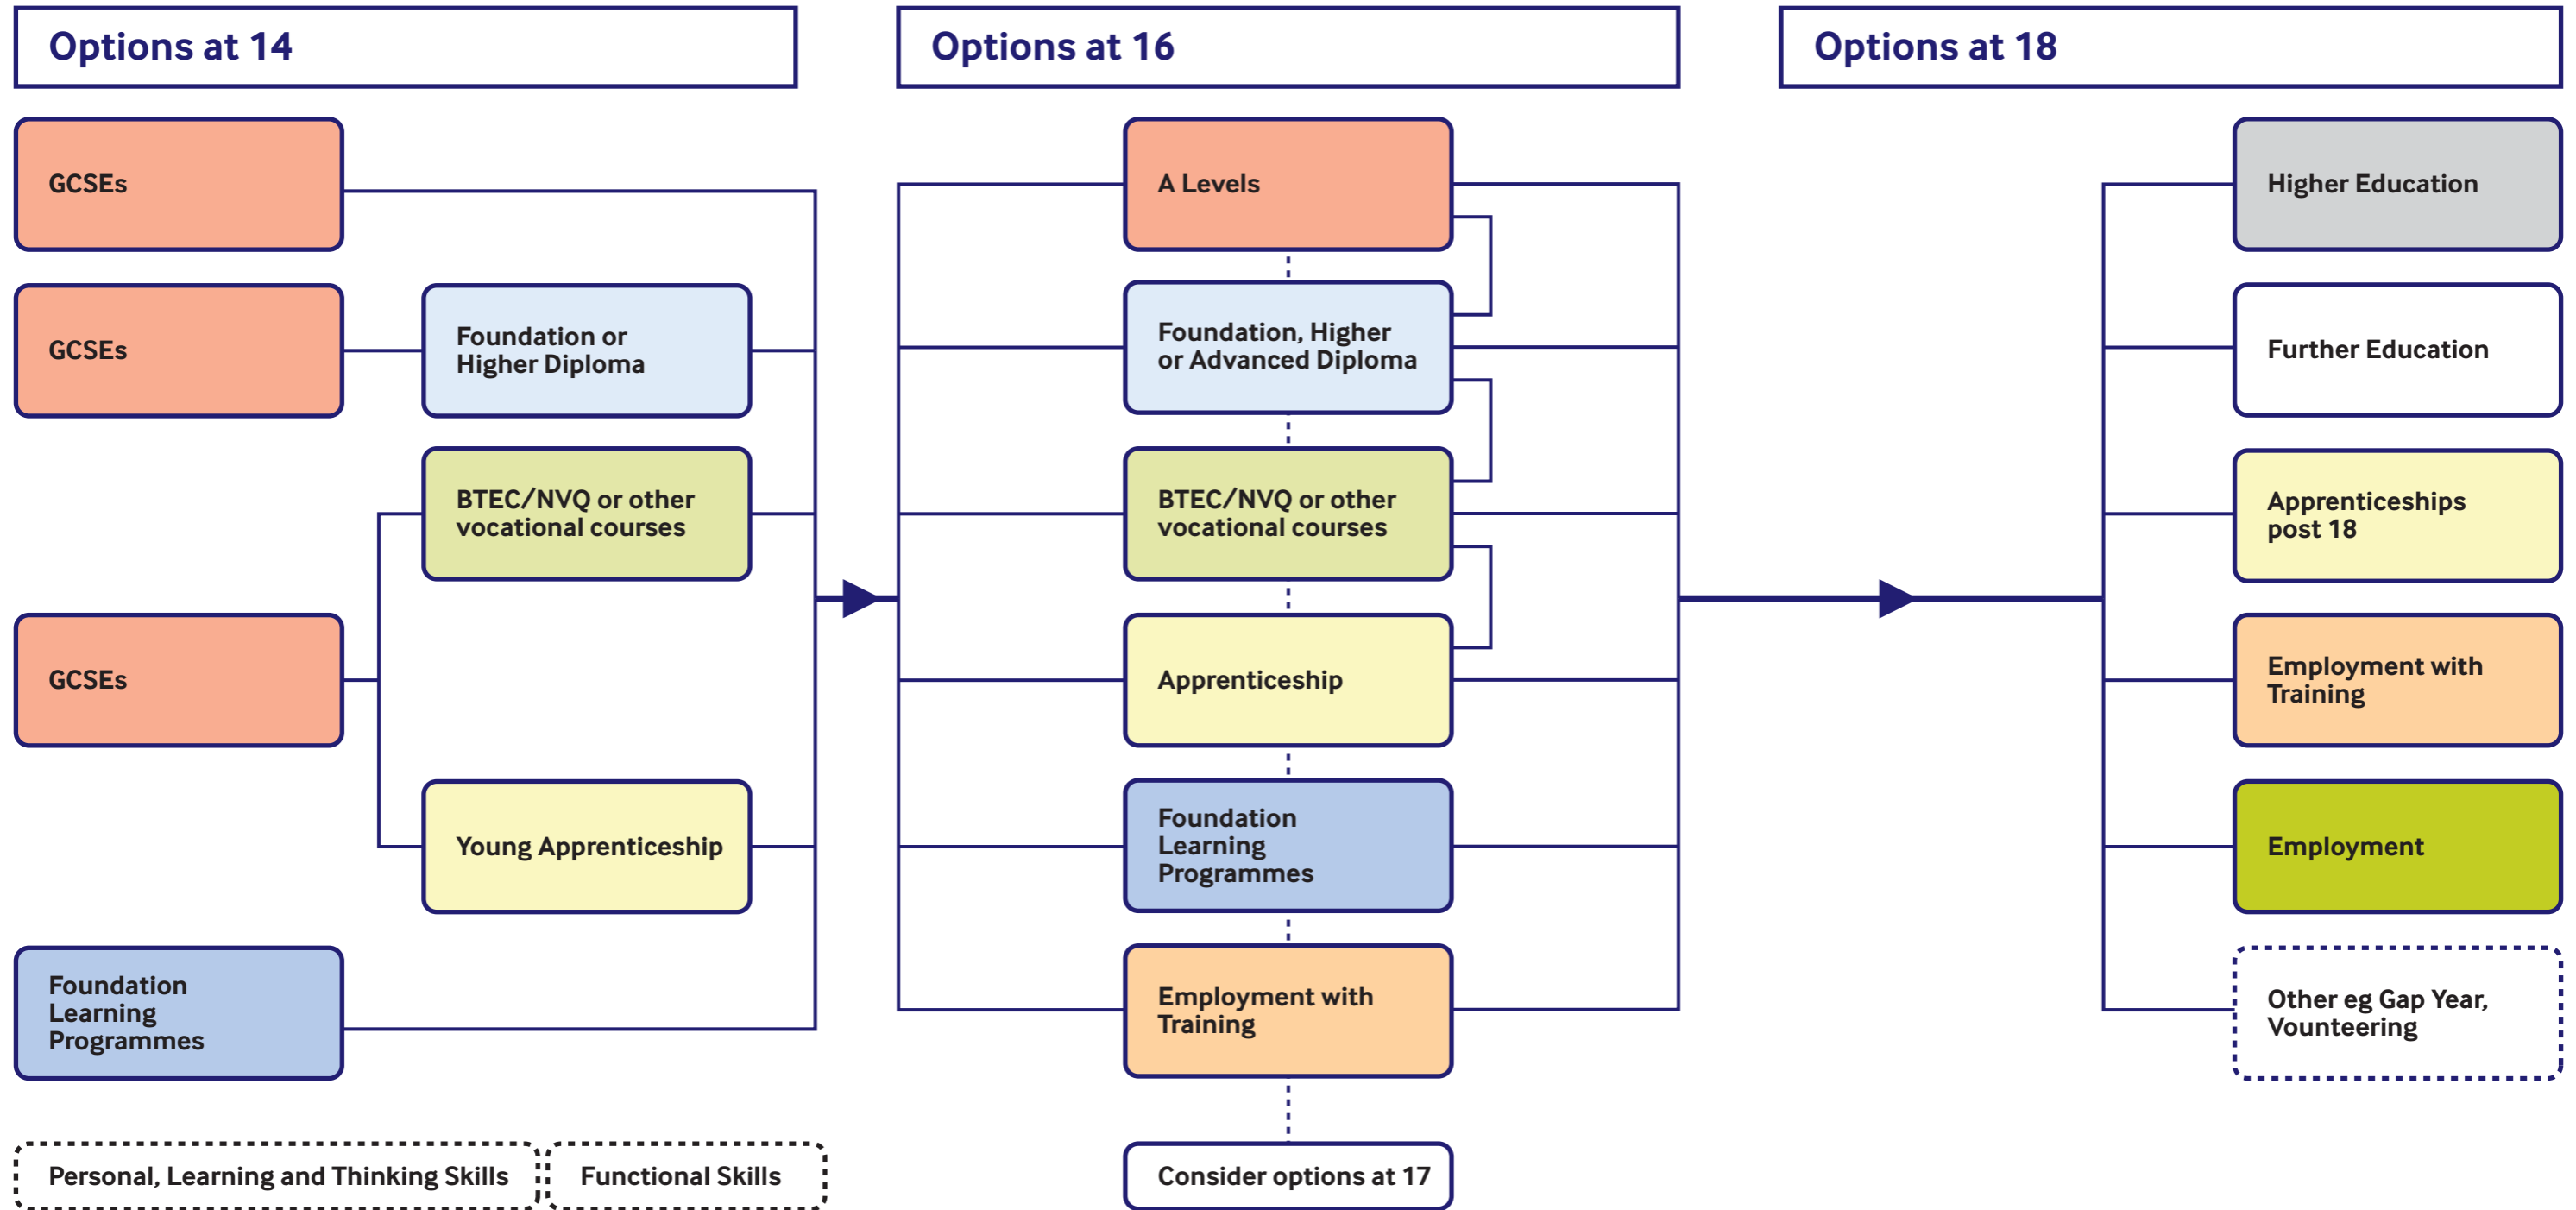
Options at 14

GCSEs

GCSEs

Foundation or Higher Diploma

BTEC/NVQ or other vocational courses

GCSEs

Young Apprenticeship

Foundation Learning Programmes

Personal, Learning and Thinking Skills

Functional Skills

Options at 16

A Levels

Foundation, Higher or Advanced Diploma

BTEC/NVQ or other vocational courses

Apprenticeship

Foundation Learning Programmes

Employment with Training

Consider options at 17

Options at 18

Higher Education

Further Education

Apprenticeships post 18

Employment with Training

Employment

Other eg Gap Year, Vounteering